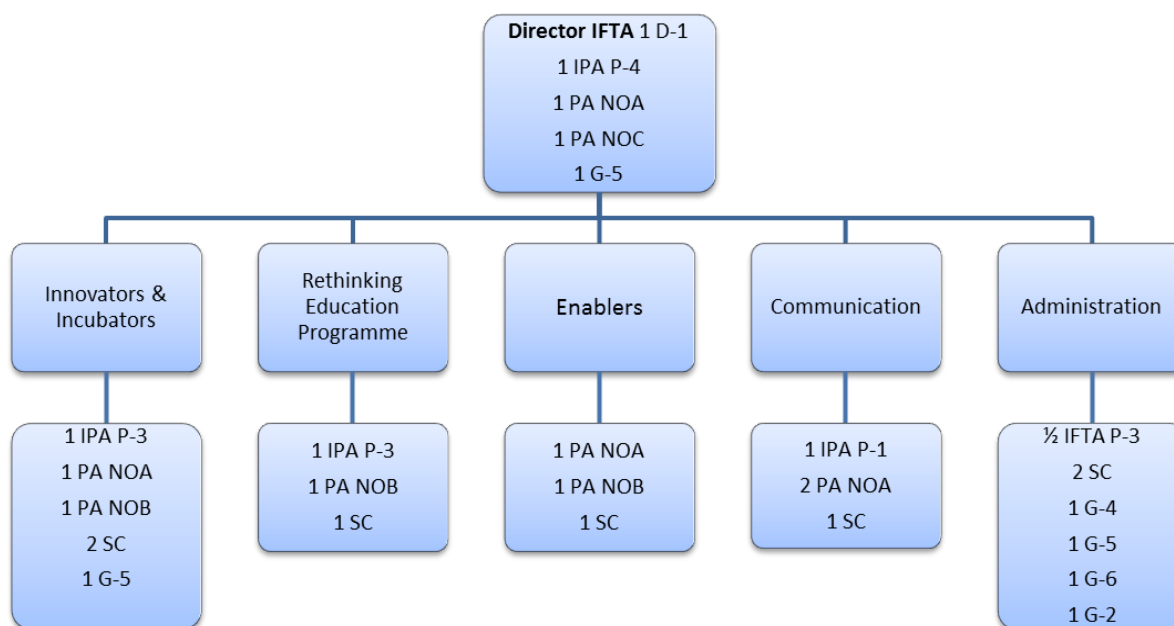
**Director IFTA** 1 D-1
1 IPA P-4
1 PA NOA
1 PA NOC
1 G-5

Innovators & Incubators

1 IPA P-3
1 PA NOA
1 PA NOB
2 SC
1 G-5

Rethinking Education Programme

1 IPA P-3
1 PA NOB
1 SC

Enablers

1 PA NOA
1 PA NOB
1 SC

Communication

1 IPA P-1
2 PA NOA
1 SC

Administration

½ IFTA P-3
2 SC
1 G-4
1 G-5
1 G-6
1 G-2